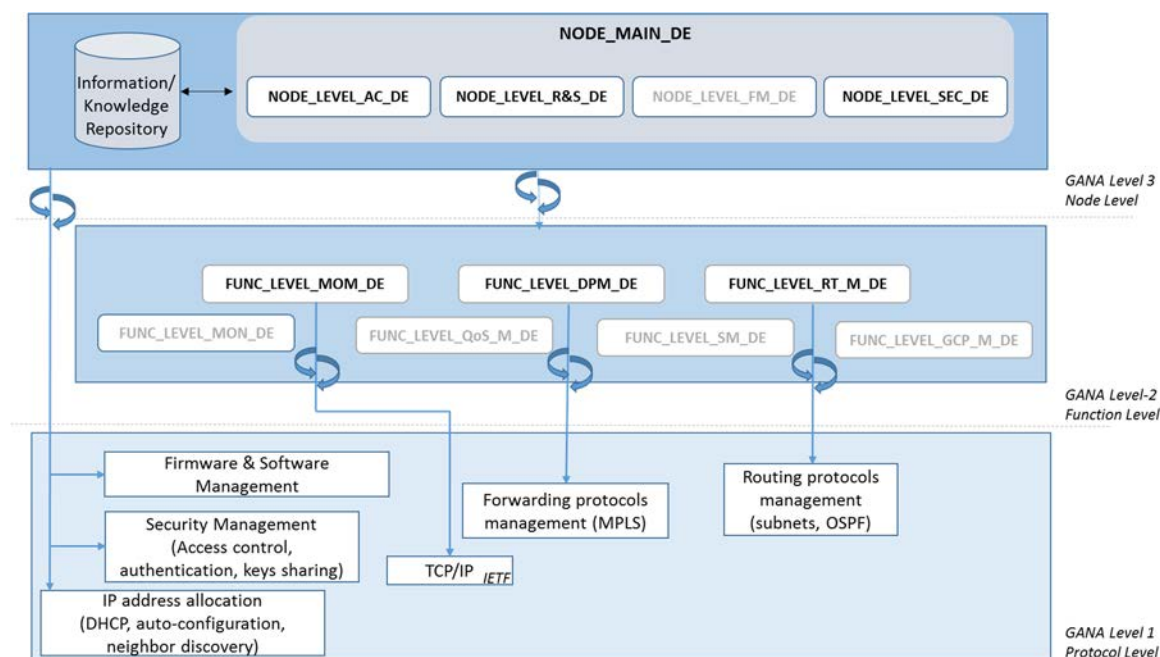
NODE_MAIN_DE

Information/ Knowledge Repository

NODE_LEVEL_AC_DE

NODE_LEVEL_R&S_DE

NODE_LEVEL_FM_DE

NODE_LEVEL_SEC_DE

GANA Level 3 Node Level

FUNC_LEVEL_MOM_DE

FUNC_LEVEL_DPM_DE

FUNC_LEVEL_RT_M_DE

FUNC_LEVEL_MON_DE

FUNC_LEVEL_QoS_M_DE

FUNC_LEVEL_SM_DE

FUNC_LEVEL_GCP_M_DE

GANA Level-2 Function Level

Firmware & Software Management

Security Management (Access control, authentication, keys sharing)

Forwarding protocols management (MPLS)

Routing protocols management (subnets, OSPF)

TCP/IP IETF

IP address allocation (DHCP, auto-configuration, neighbor discovery)

GANA Level 1 Protocol Level